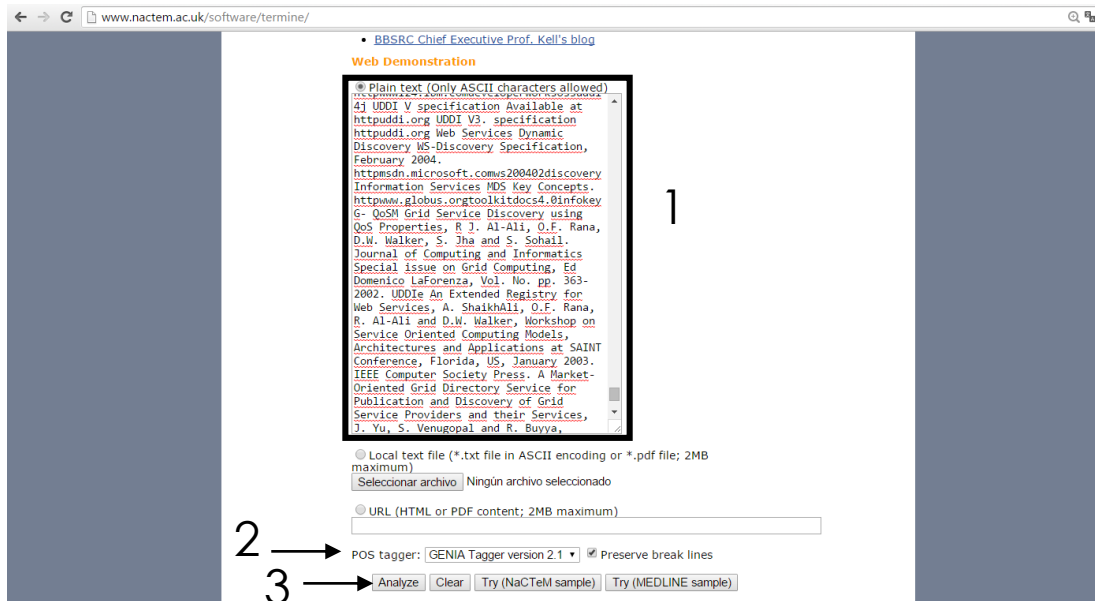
www.nactem.ac.uk/software/termine/

• BBSRC Chief Executive Prof. Kell's blog

Web Demonstration

Plain text (Only ASCII characters allowed)

4j UDDI V specification Available at httpuddi.org UDDI V3. specification httpuddi.org Web Services Dynamic Discovery WS-Discovery Specification, February 2004. httpmsdn.microsoft.comws200402discovery Information Services MDS Key Concepts. httpwww.globus.orgtoolkitdocs4.0infokey G- QoSM Grid Service Discovery using QoS Properties, R J. Al-Ali, O.F. Rana, D.W. Walker, S. Jha and S. Sohail. Journal of Computing and Informatics Special issue on Grid Computing, Ed Domenico LaForenza, Vol. No. pp. 363-2002. UDDIe An Extended Registry for Web Services, A. ShaikhAli, O.F. Rana, R. Al-Ali and D.W. Walker, Workshop on Service Oriented Computing Models, Architectures and Applications at SAINT Conference, Florida, US, January 2003. IEEE Computer Society Press. A Market-Oriented Grid Directory Service for Publication and Discovery of Grid Service Providers and their Services, J. Yu, S. Venugopal and R. Buyya,

1

Local text file (*.txt file in ASCII encoding or *.pdf file; 2MB maximum)

Seleccionar archivo Ningún archivo seleccionado

URL (HTML or PDF content; 2MB maximum)

2

POS tagger: GENIA Tagger version 2.1 Preserve break lines

3

Analyze Clear Try (NaCTeM sample) Try (MEDLINE sample)